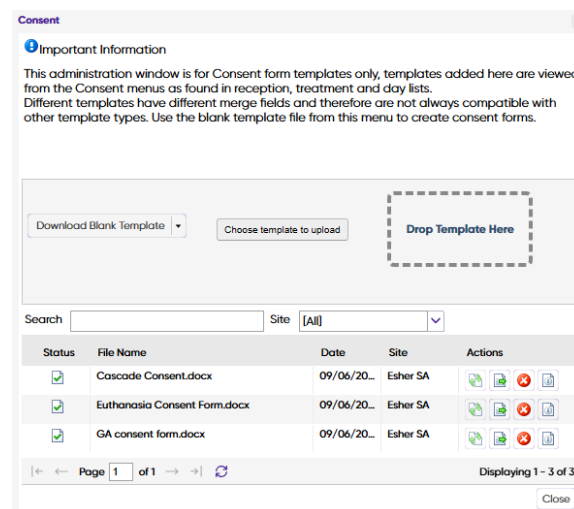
Consent

Important Information

This administration window is for Consent form templates only, templates added here are viewed from the Consent menus as found in reception, treatment and day lists.
Different templates have different merge fields and therefore are not always compatible with other template types. Use the blank template file from this menu to create consent forms.

Download Blank Template

Choose template to upload

Drop Template Here

Search

Site [All]

| Status | File Name | Date | Site | Actions |
|---|---|---|---|---|
| | Cascade Consent.docx | 09/06/20... | Esher SA | |
| | Euthanasia Consent Form.docx | 09/06/20... | Esher SA | |
| | GA consent form.docx | 09/06/20... | Esher SA | |

Page 1 of 1

Displaying 1 - 3 of 3

Close